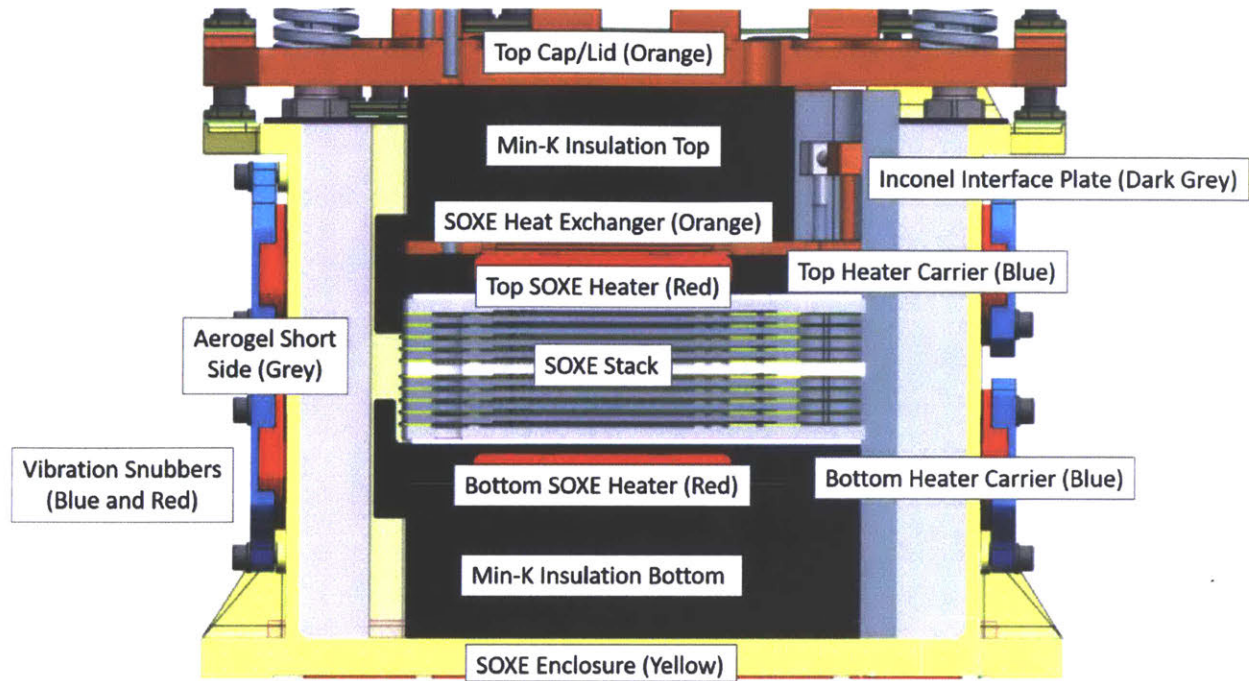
Top Cap/Lid (Orange)

Min-K Insulation Top

Inconel Interface Plate (Dark Grey)

SOXE Heat Exchanger (Orange)

Top SOXE Heater (Red)

Top Heater Carrier (Blue)

Aerogel Short Side (Grey)

SOXE Stack

Vibration Snubbers (Blue and Red)

Bottom SOXE Heater (Red)

Bottom Heater Carrier (Blue)

Min-K Insulation Bottom

SOXE Enclosure (Yellow)